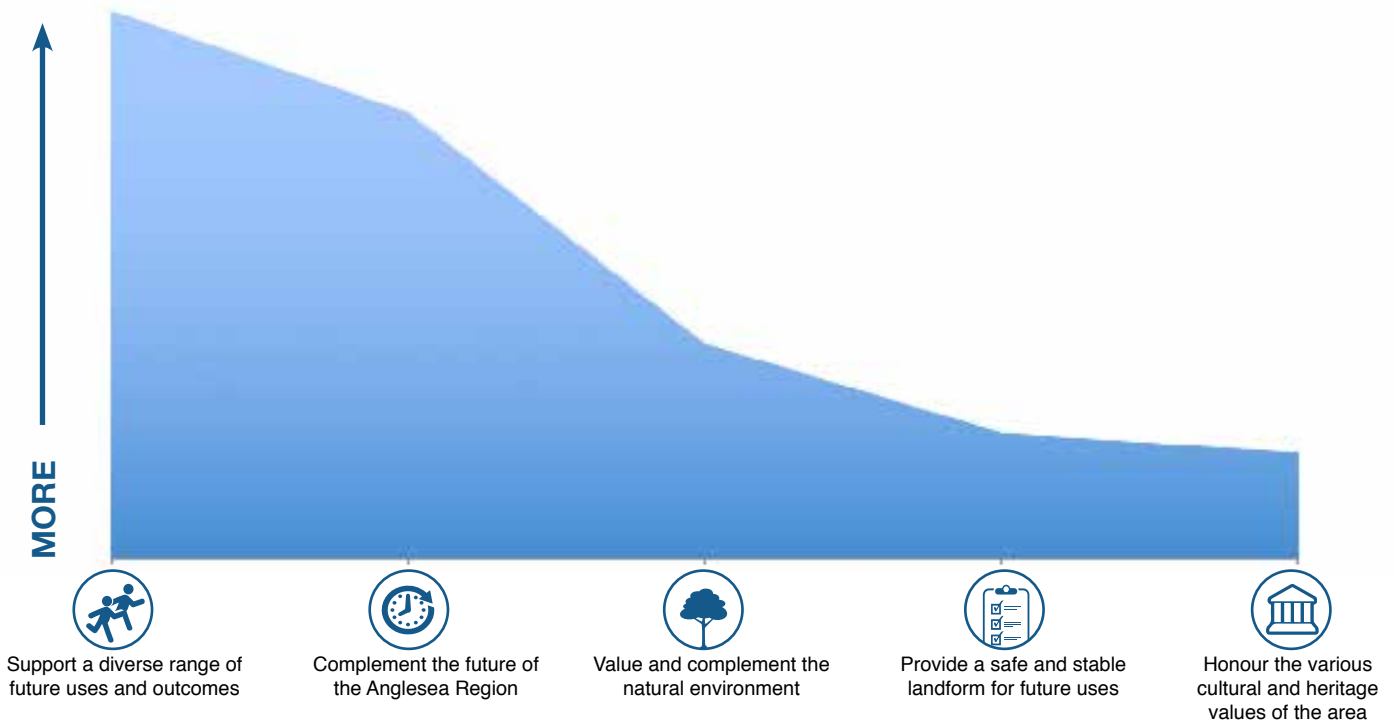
MORE

Support a diverse range of future uses and outcomes

Complement the future of the Anglesea Region

Value and complement the natural environment

Provide a safe and stable landform for future uses

Honour the various cultural and heritage values of the area